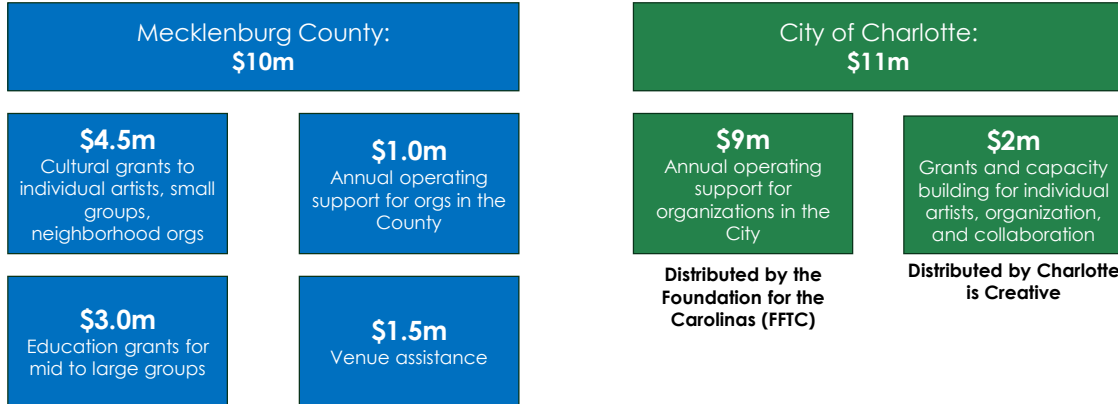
Mecklenburg County:
$10m

City of Charlotte:
$11m

$4.5m
Cultural grants to individual artists, small groups, neighborhood orgs

$1.0m
Annual operating support for orgs in the County

$9m
Annual operating support for organizations in the City

Distributed by the Foundation for the Carolinas (FFTC)

$2m
Grants and capacity building for individual artists, organization, and collaboration

Distributed by Charlotte is Creative

$3.0m
Education grants for mid to large groups

$1.5m
Venue assistance